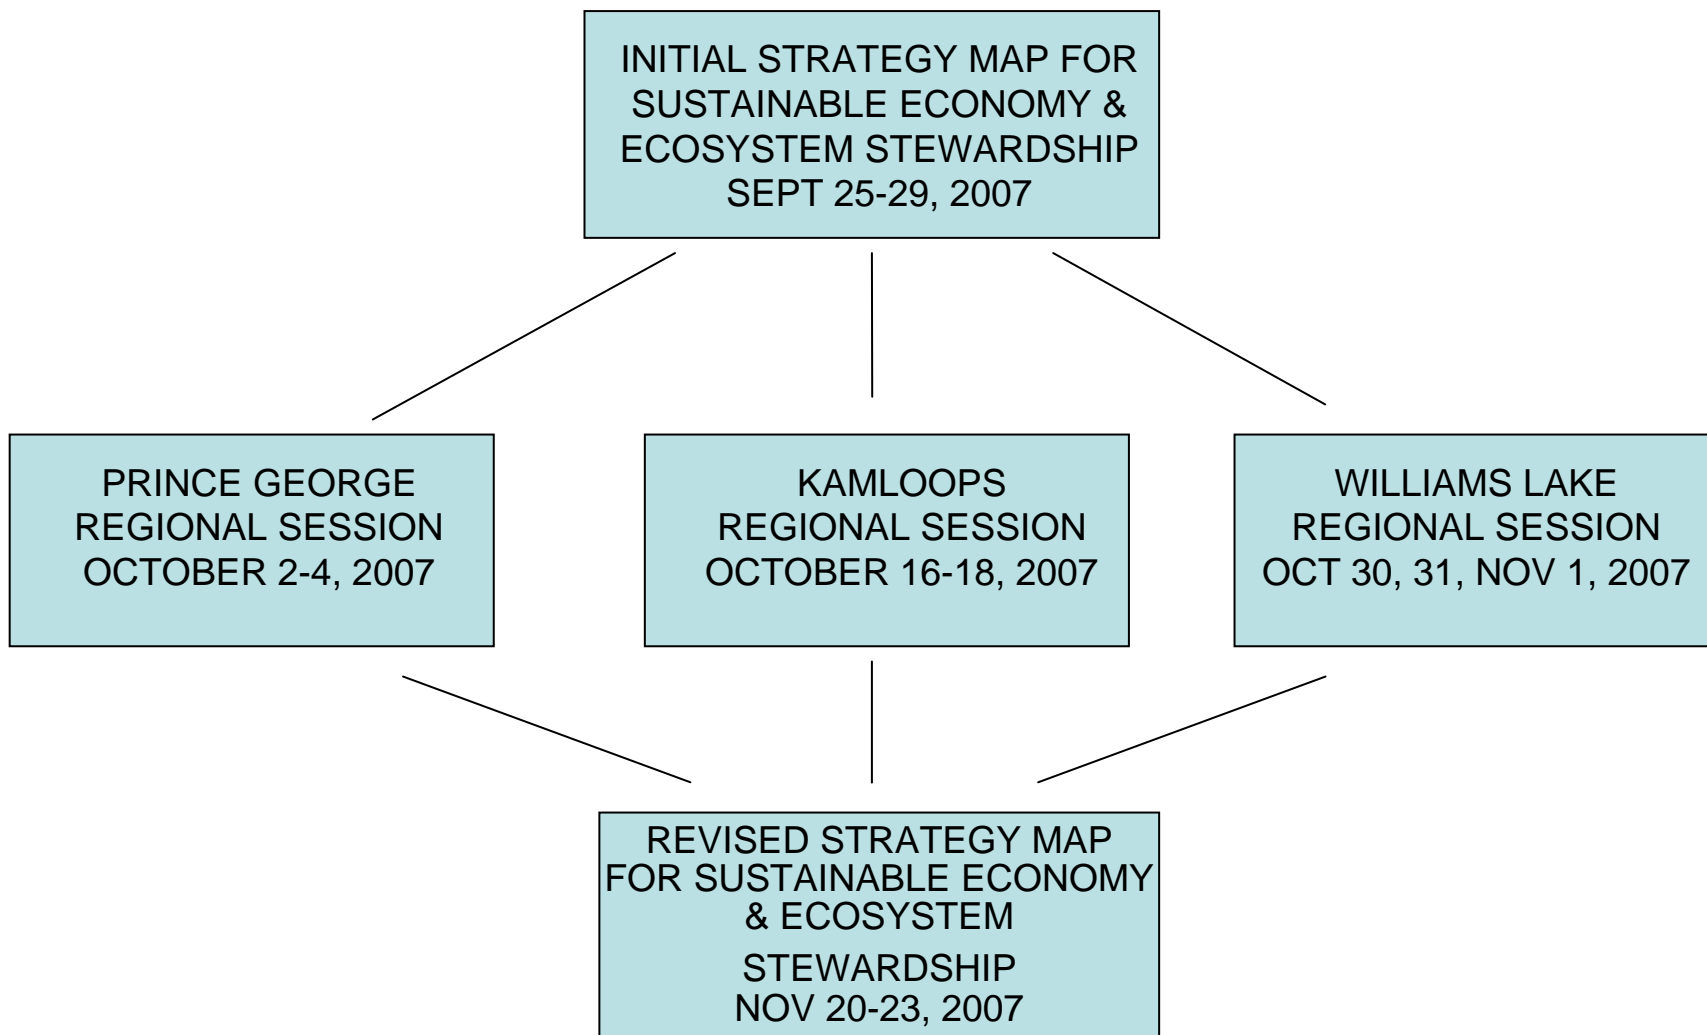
INITIAL STRATEGY MAP FOR SUSTAINABLE ECONOMY & ECOSYSTEM STEWARDSHIP SEPT 25-29, 2007

PRINCE GEORGE REGIONAL SESSION OCTOBER 2-4, 2007

KAMLOOPS REGIONAL SESSION OCTOBER 16-18, 2007

WILLIAMS LAKE REGIONAL SESSION OCT 30, 31, NOV 1, 2007

REVISED STRATEGY MAP FOR SUSTAINABLE ECONOMY & ECOSYSTEM

STEWARDSHIP NOV 20-23, 2007